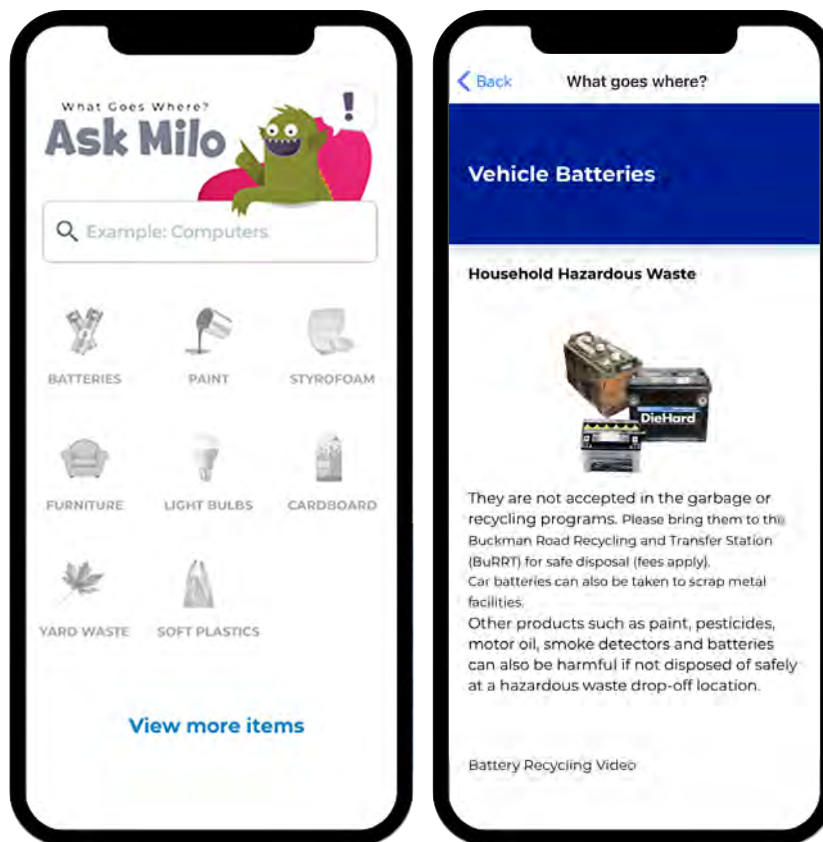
What Goes Where?
Ask Milo

!

Example: Computers

BATTERIES
PAINT
STYROFOAM
FURNITURE
LIGHT BULBS
CARDBOARD
YARD WASTE
SOFT PLASTICS

View more items

< Back
What goes where?

Vehicle Batteries

Household Hazardous Waste

DieHard

They are not accepted in the garbage or recycling programs. Please bring them to the Buckman Road Recycling and Transfer Station (BuRRT) for safe disposal (fees apply).
Car batteries can also be taken to scrap metal facilities.
Other products such as paint, pesticides, motor oil, smoke detectors and batteries can also be harmful if not disposed of safely at a hazardous waste drop-off location.

Battery Recycling Video